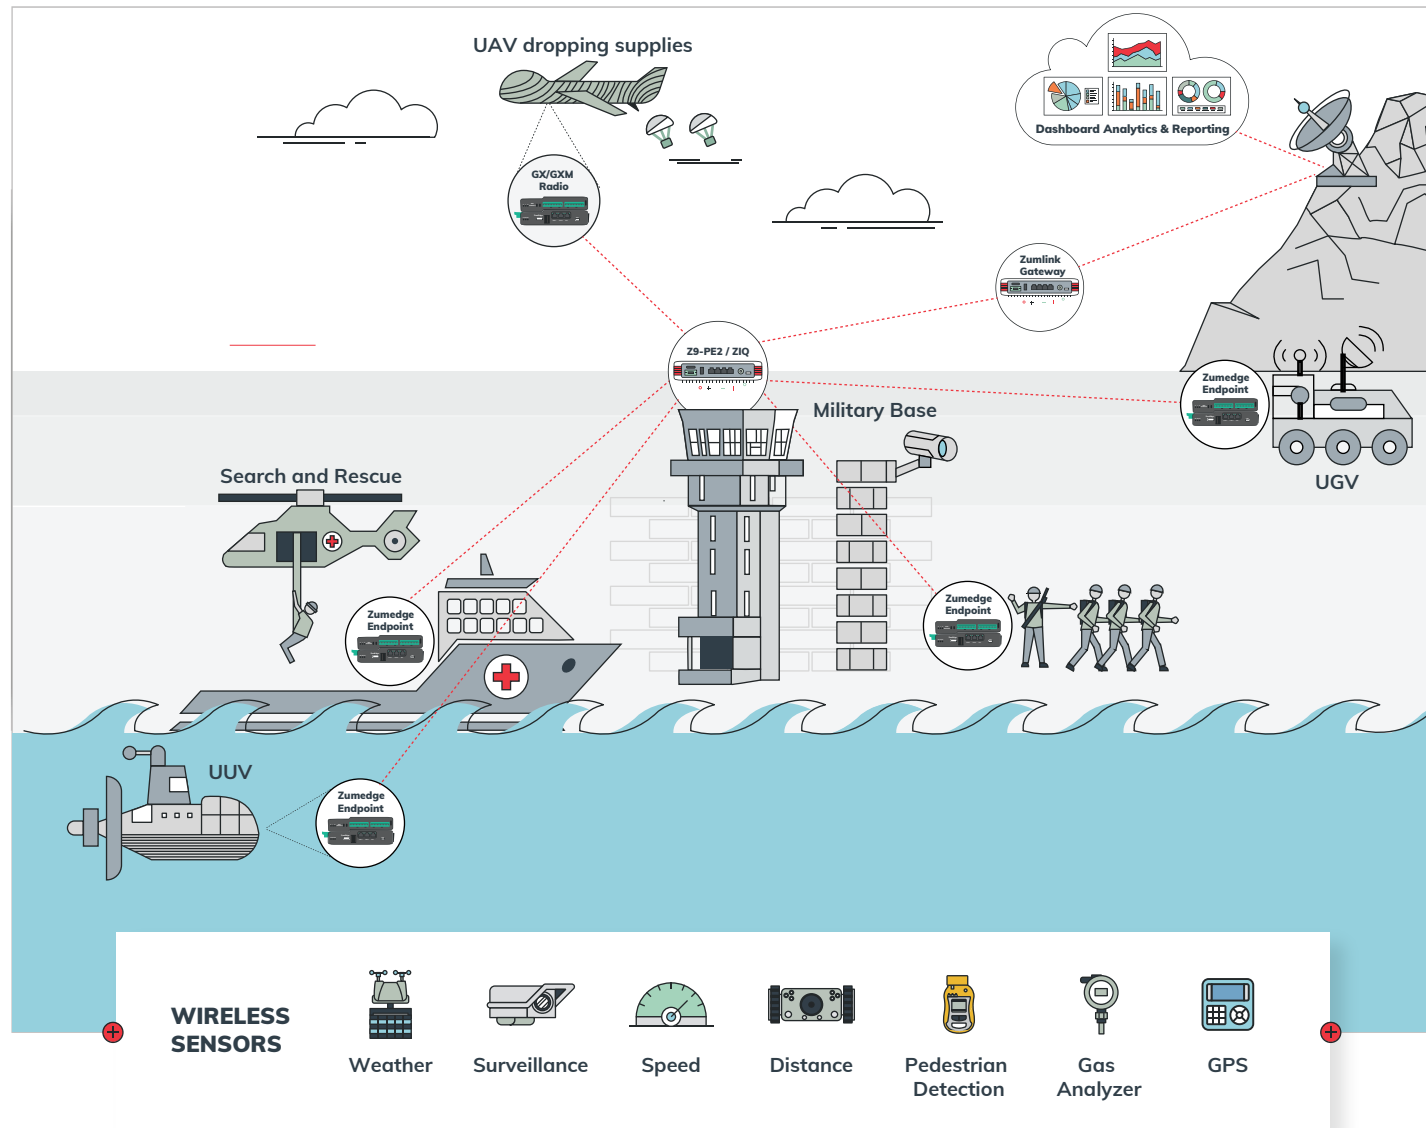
UAV dropping supplies

Dashboard Analytics & Reporting

GX/GXM Radio

Zumlink Gateway

Z9-PE2 / ZIQ

Military Base

Zumedge Endpoint

UGV

Search and Rescue

Zumedge Endpoint

Zumedge Endpoint

UUV

Zumedge Endpoint

WIRELESS SENSORS

Weather

Surveillance

Speed

Distance

Pedestrian Detection

Gas Analyzer

GPS